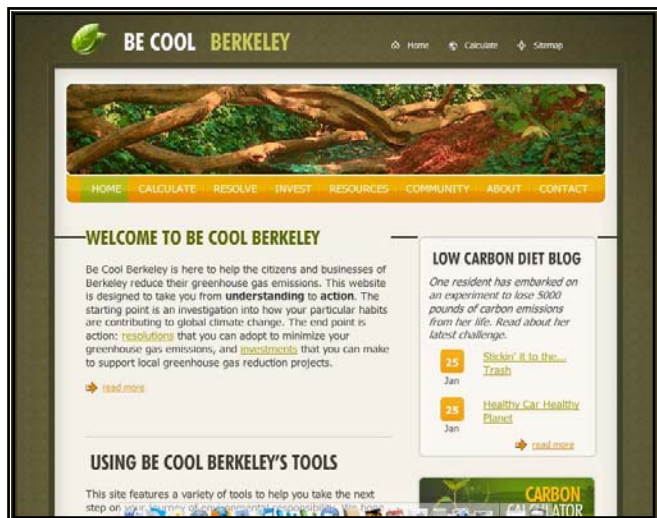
BE COOL BERKELEY

Home Calculate Sitemap

HOME CALCULATE RESOLVE INVEST RESOURCES COMMUNITY ABOUT CONTACT

WELCOME TO BE COOL BERKELEY

Be Cool Berkeley is here to help the citizens and businesses of Berkeley reduce their greenhouse gas emissions. This website is designed to take you from **understanding** to **action**. The starting point is an investigation into how your particular habits are contributing to global climate change. The end point is action: resolutions that you can adopt to minimize your greenhouse gas emissions, and investments that you can make to support local greenhouse gas reduction projects.

read more

USING BE COOL BERKELEY'S TOOLS

This site features a variety of tools to help you take the next step on your journey of environmental responsibility. We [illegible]

LOW CARBON DIET BLOG

One resident has embarked on an experiment to lose 5000 pounds of carbon emissions from her life. Read about her latest challenge.

25 Jan Stickin' it to the... Trash

25 Jan Healthy Car Healthy Planet

read more

CARBON CALCULATOR